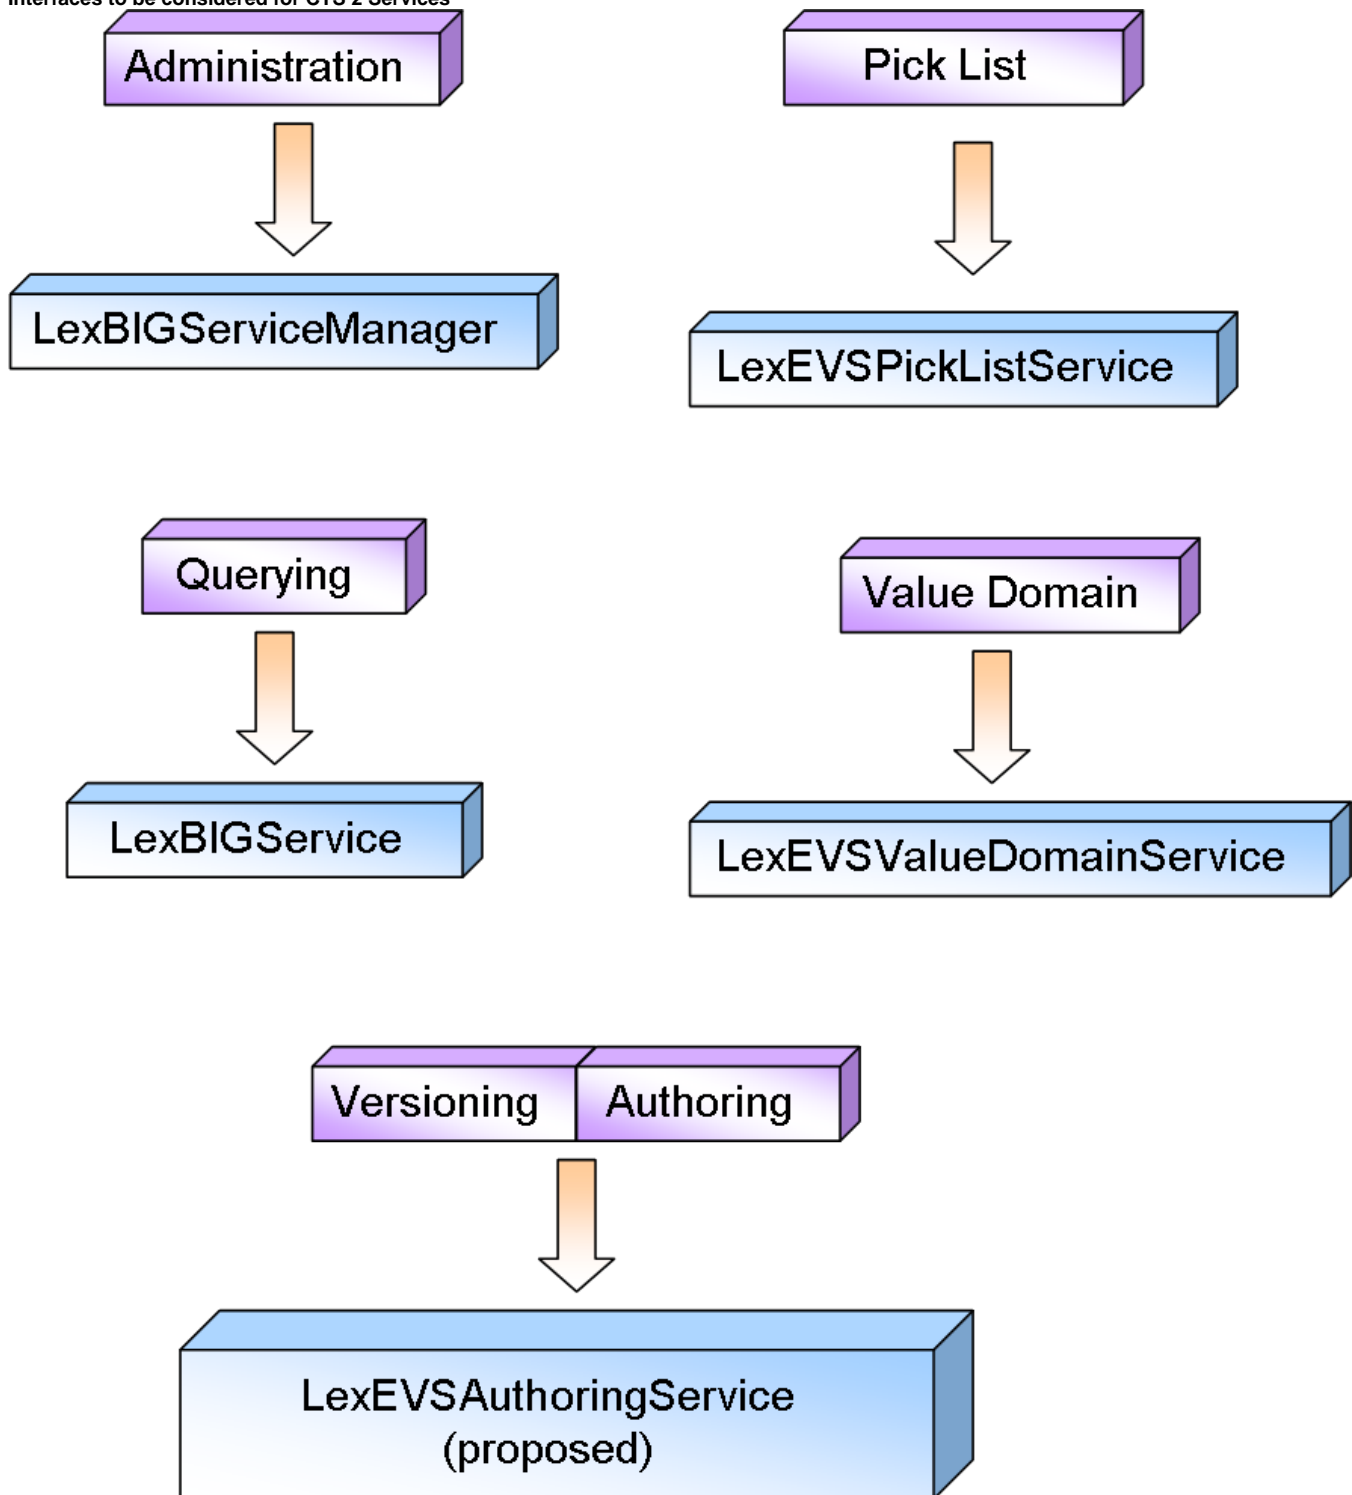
Interfaces to be considered for CTS 2 Services

Administration

LexBIGServiceManager

Pick List

LexEVSPickListService

Querying

LexBIGService

Value Domain

LexEVSValueDomainService

Versioning

Authoring

LexEVSAuthoringService (proposed)